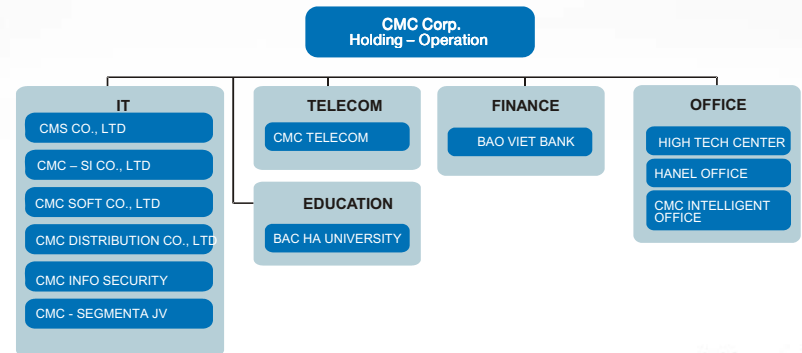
CMC Corp.
Holding – Operation

IT

CMS CO., LTD

CMC – SI CO., LTD

CMC SOFT CO., LTD

CMC DISTRIBUTION CO., LTD

CMC INFO SECURITY

CMC - SEGMENTA JV

TELECOM

CMC TELECOM

EDUCATION

BAC HA UNIVERSITY

FINANCE

BAO VIET BANK

OFFICE

HIGH TECH CENTER

HANEL OFFICE

CMC INTELLIGENT OFFICE